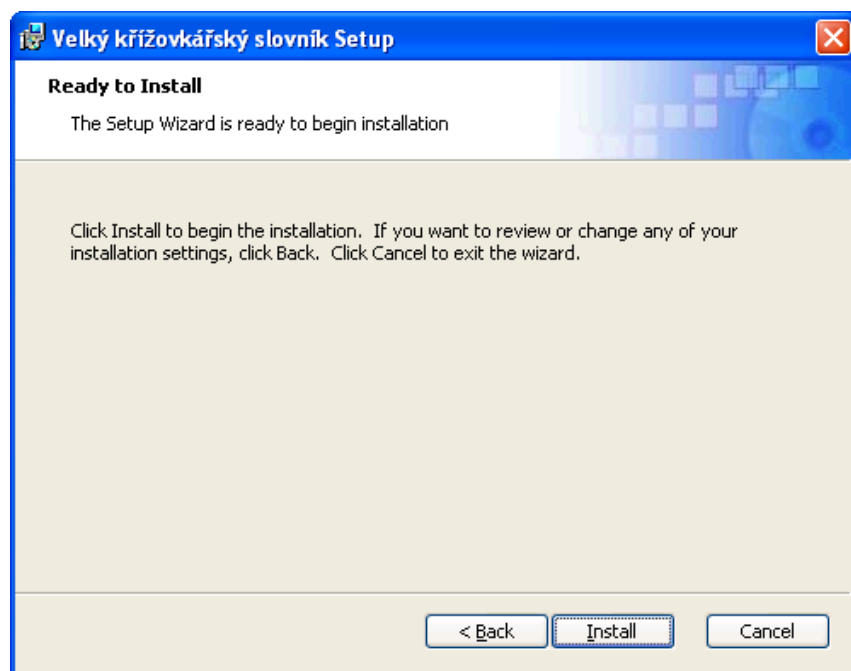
Velký křížovkářský slovník Setup

Ready to Install

The Setup Wizard is ready to begin installation

Click Install to begin the installation. If you want to review or change any of your installation settings, click Back. Click Cancel to exit the wizard.

< Back

Install

Cancel